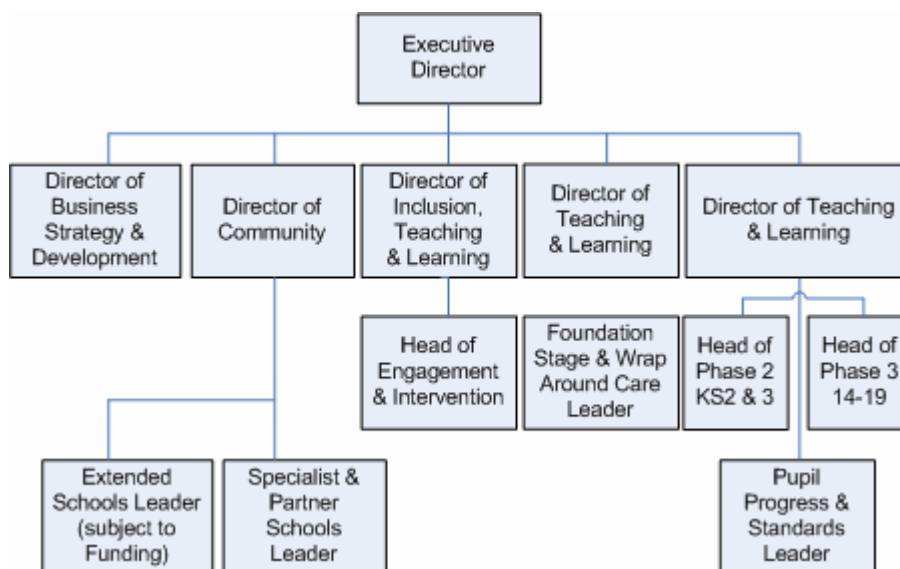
Executive Director

Director of Business Strategy & Development

Director of Community

Director of Inclusion, Teaching & Learning

Director of Teaching & Learning

Director of Teaching & Learning

Head of Engagement & Intervention

Foundation Stage & Wrap Around Care Leader

Head of Phase 2 KS2 & 3

Head of Phase 3 14-19

Extended Schools Leader (subject to Funding)

Specialist & Partner Schools Leader

Pupil Progress & Standards Leader